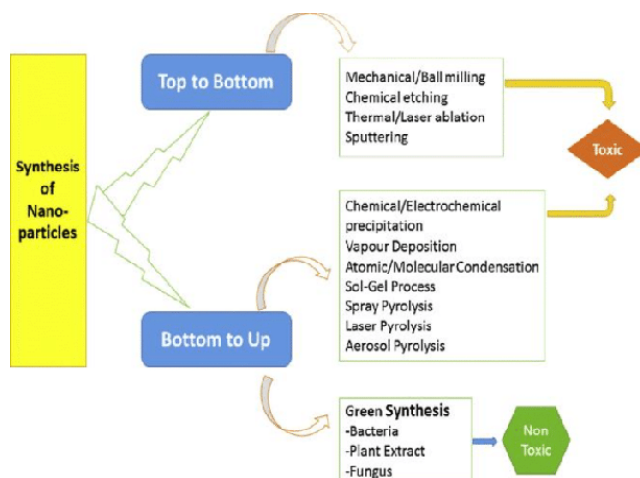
Synthesis of Nano-particles

Top to Bottom

Mechanical/Ball milling
Chemical etching
Thermal/Laser ablation
Sputtering

Toxic

Chemical/Electrochemical precipitation
Vapour Deposition
Atomic/Molecular Condensation
Sol-Gel Process
Spray Pyrolysis
Laser Pyrolysis
Aerosol Pyrolysis

Bottom to Up

Green Synthesis
-Bacteria
-Plant Extract
-Fungus

Non Toxic